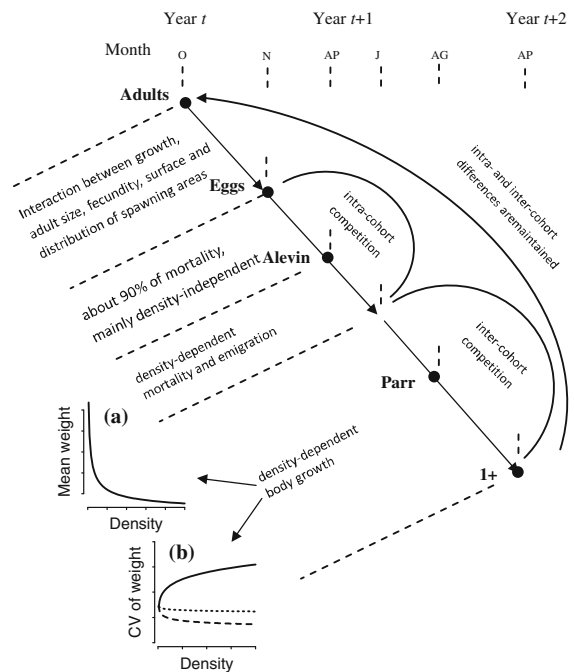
Year $t$

Year $t$+1

Year $t$+2

Month

O

N

AP

J

AG

AP

Adults

Interaction between growth, adult size, fecundity, surface and distribution of spawning areas

Eggs

intra-cohort competition

intra- and inter-cohort differences aremaintained

about 90% of mortality, mainly density-independent

Alevin

density-dependent mortality and emigration

inter-cohort competition

Parr

(a)

Mean weight

Density

density-dependent body growth

1+

(b)

CV of weight

Density